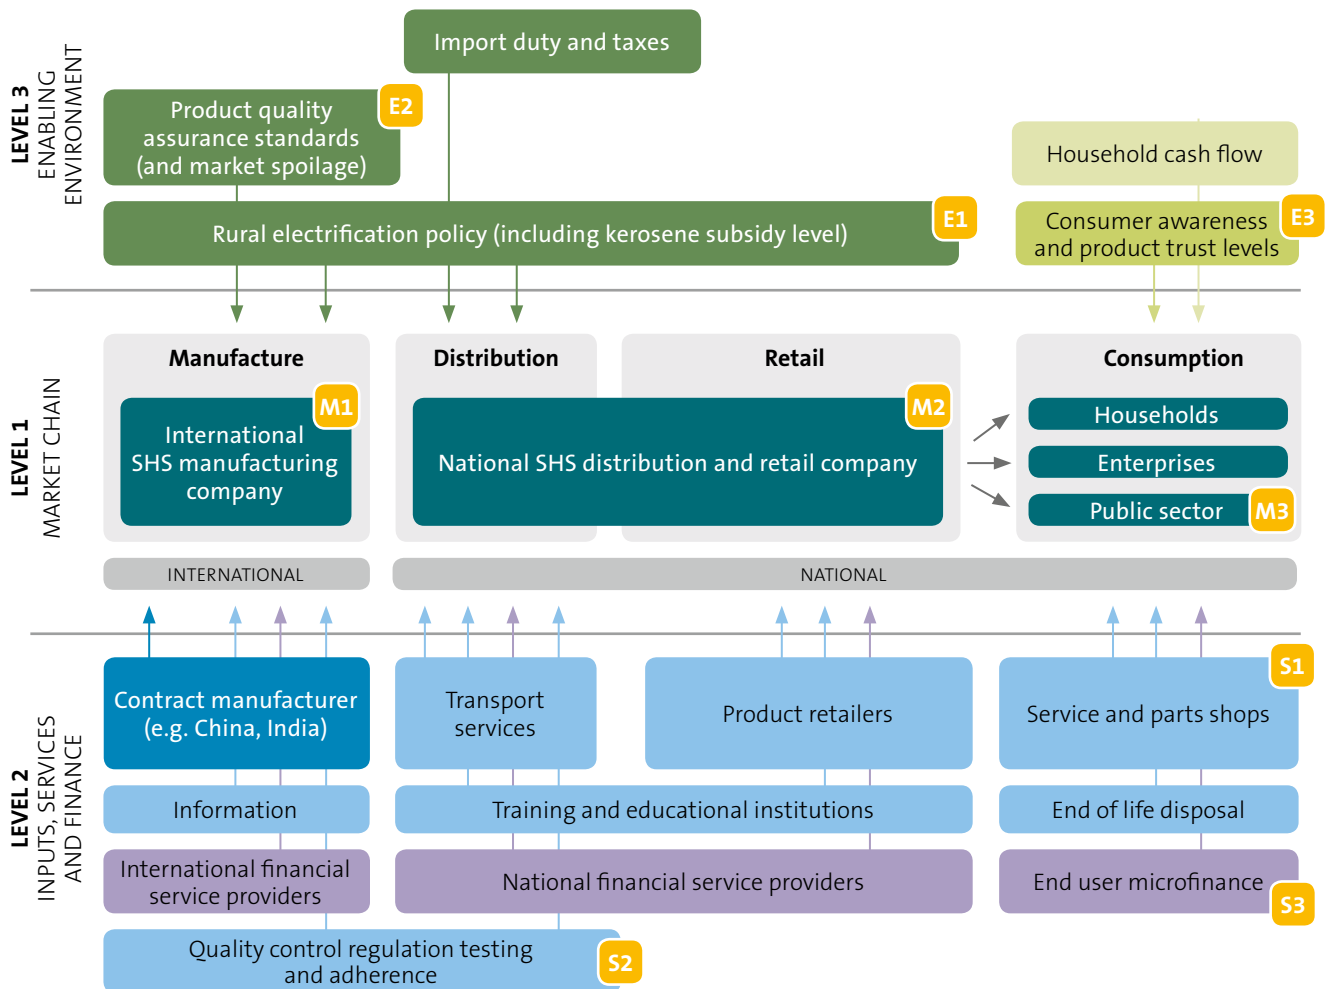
LEVEL 3
ENABLING ENVIRONMENT

Import duty and taxes

Product quality assurance standards (and market spoilage) E2

Household cash flow

Rural electrification policy (including kerosene subsidy level) E1

Consumer awareness and product trust levels E3

LEVEL 1
MARKET CHAIN

Manufacture

International SHS manufacturing company M1

Distribution

Retail

National SHS distribution and retail company M2

Consumption

Households

Enterprises

Public sector M3

INTERNATIONAL

NATIONAL

LEVEL 2
INPUTS, SERVICES AND FINANCE

Contract manufacturer (e.g. China, India)

Transport services

Product retailers

Service and parts shops S1

Information

Training and educational institutions

End of life disposal

International financial service providers

National financial service providers

End user microfinance S3

Quality control regulation testing and adherence S2